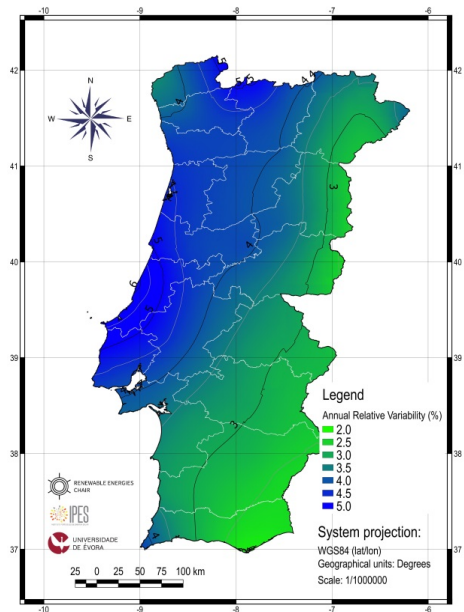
-10 -9 -8 -7 -6

42 42

41 41

40 40

39 39

38 38

37 37

-10 -9 -8 -7 -6

N
W E
S

5
4
4
3
4
4
5
4
3
6
5
4
3
3

Legend

Annual Relative Variability (%)

2.0
2.5
3.0
3.5
4.0
4.5
5.0

RENEWABLE ENERGIES CHAIR

IPES

UNIVERSIDADE DE ÉVORA

System projection:

WGS84 (lat/lon)

Geographical units: Degrees

Scale: 1/1000000

25 0 25 50 75 100 km